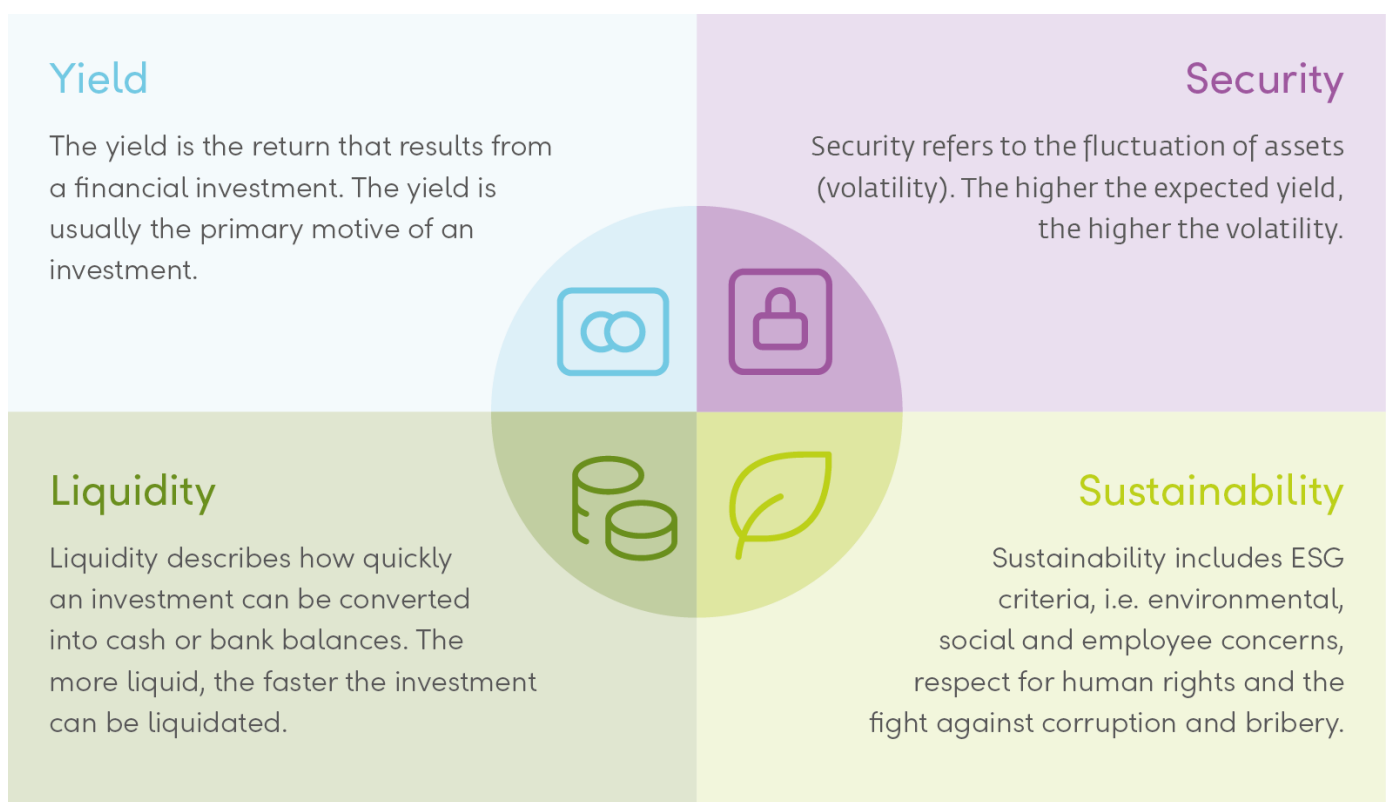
Yield

The yield is the return that results from a financial investment. The yield is usually the primary motive of an investment.

Security

Security refers to the fluctuation of assets (volatility). The higher the expected yield, the higher the volatility.

Liquidity

Liquidity describes how quickly an investment can be converted into cash or bank balances. The more liquid, the faster the investment can be liquidated.

Sustainability

Sustainability includes ESG criteria, i.e. environmental, social and employee concerns, respect for human rights and the fight against corruption and bribery.